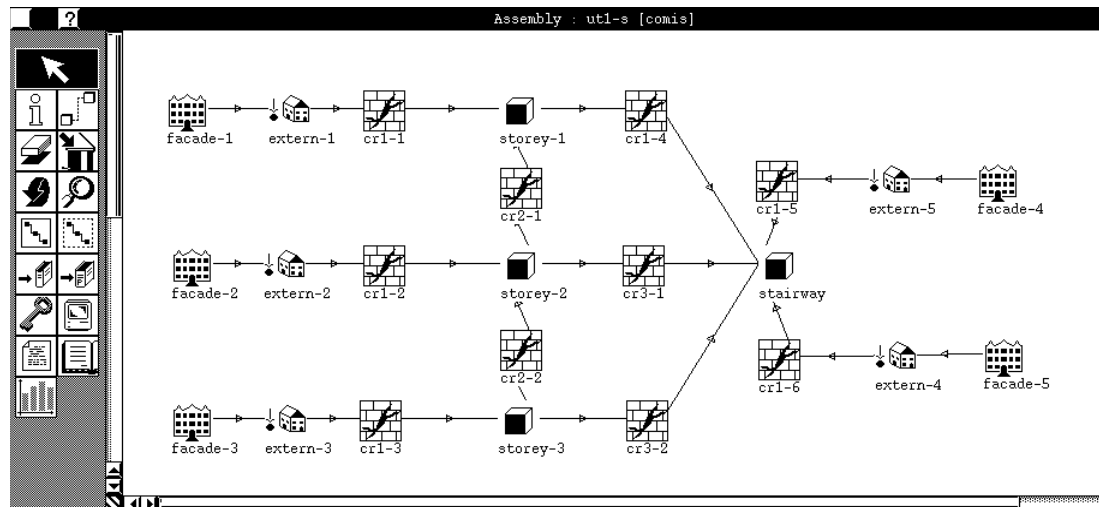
?

Assembly : ut1-s [comis]

facade-1 extern-1 cr1-1 storey-1 cr1-4

cr2-1

cr1-5 extern-5 facade-4

facade-2 extern-2 cr1-2 storey-2 cr3-1 stairway

cr2-2

cr1-6 extern-4 facade-5

facade-3 extern-3 cr1-3 storey-3 cr3-2